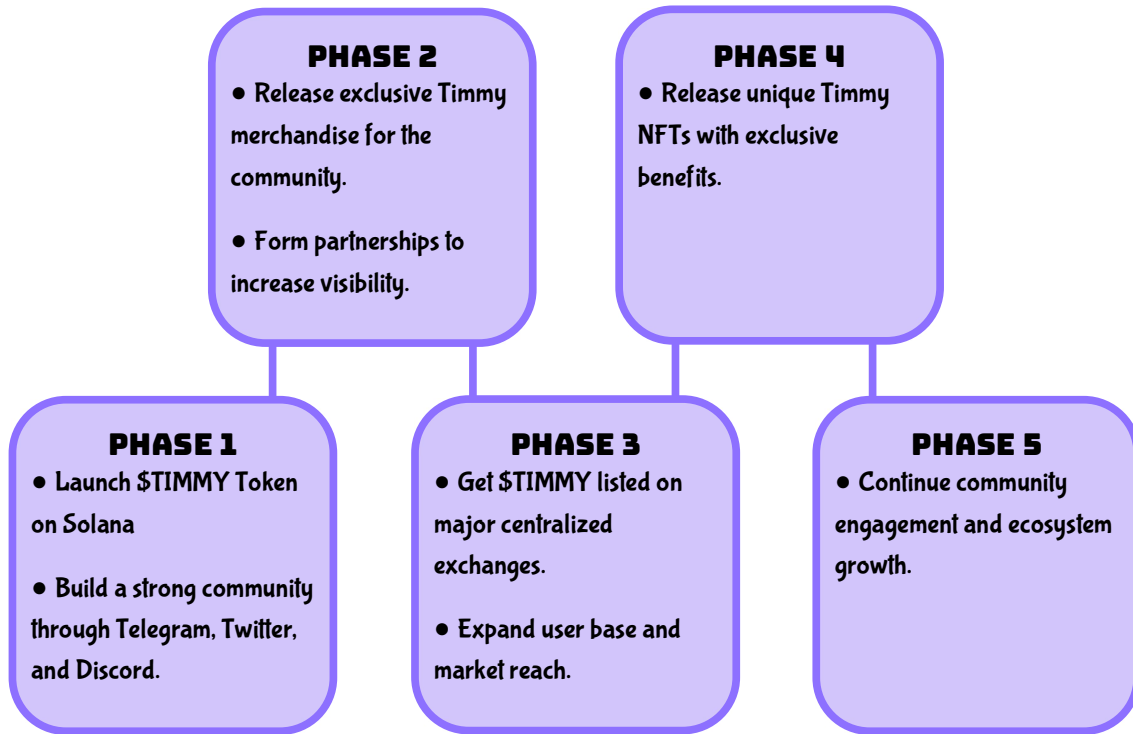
PHASE 2
● Release exclusive Timmy merchandise for the community.

● Form partnerships to increase visibility.

PHASE 4
● Release unique Timmy NFTs with exclusive benefits.

PHASE 1
● Launch $TIMMY Token on Solana

● Build a strong community through Telegram, Twitter, and Discord.

PHASE 3
● Get $TIMMY listed on major centralized exchanges.

● Expand user base and market reach.

PHASE 5
● Continue community engagement and ecosystem growth.